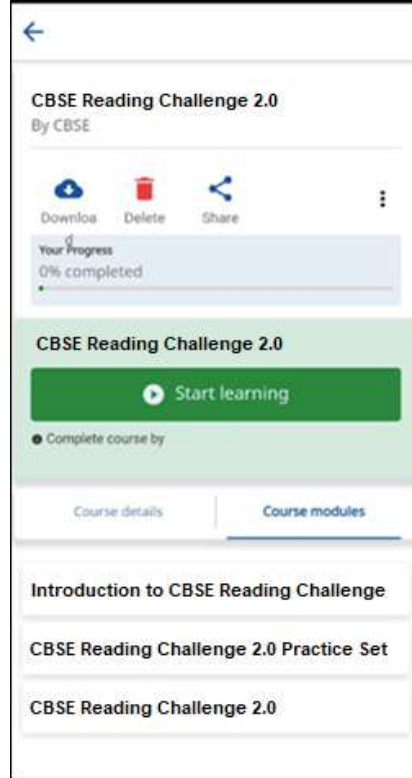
←

CBSE Reading Challenge 2.0
By CBSE

Downloa d
Delete
Share
⋮

Your Progress
0% completed

CBSE Reading Challenge 2.0

Start learning

Complete course by

Course details
Course modules

Introduction to CBSE Reading Challenge

CBSE Reading Challenge 2.0 Practice Set

CBSE Reading Challenge 2.0